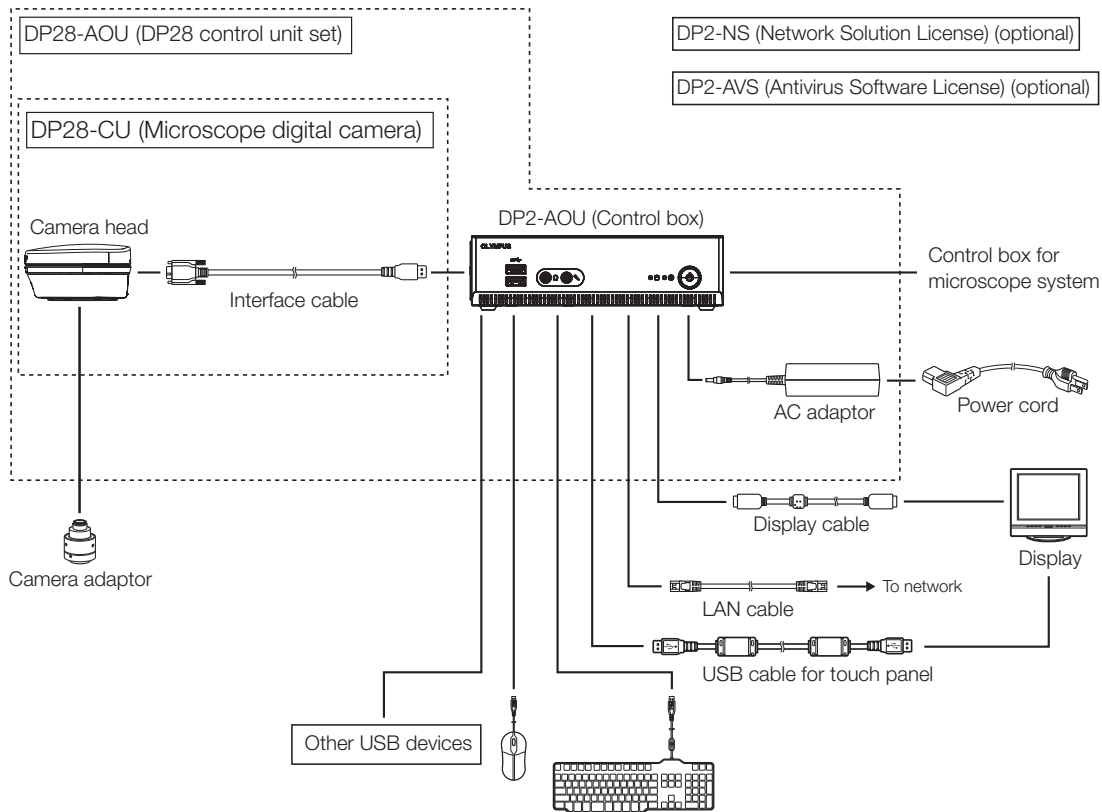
DP28-AOU (DP28 control unit set)

DP2-NS (Network Solution License) (optional)

DP2-AVS (Antivirus Software License) (optional)

DP28-CU (Microscope digital camera)

DP2-AOU (Control box)

Camera head

OLYMPUS

Interface cable

Control box for microscope system

AC adaptor

Power cord

Display cable

Display

Camera adaptor

LAN cable

To network

USB cable for touch panel

Other USB devices